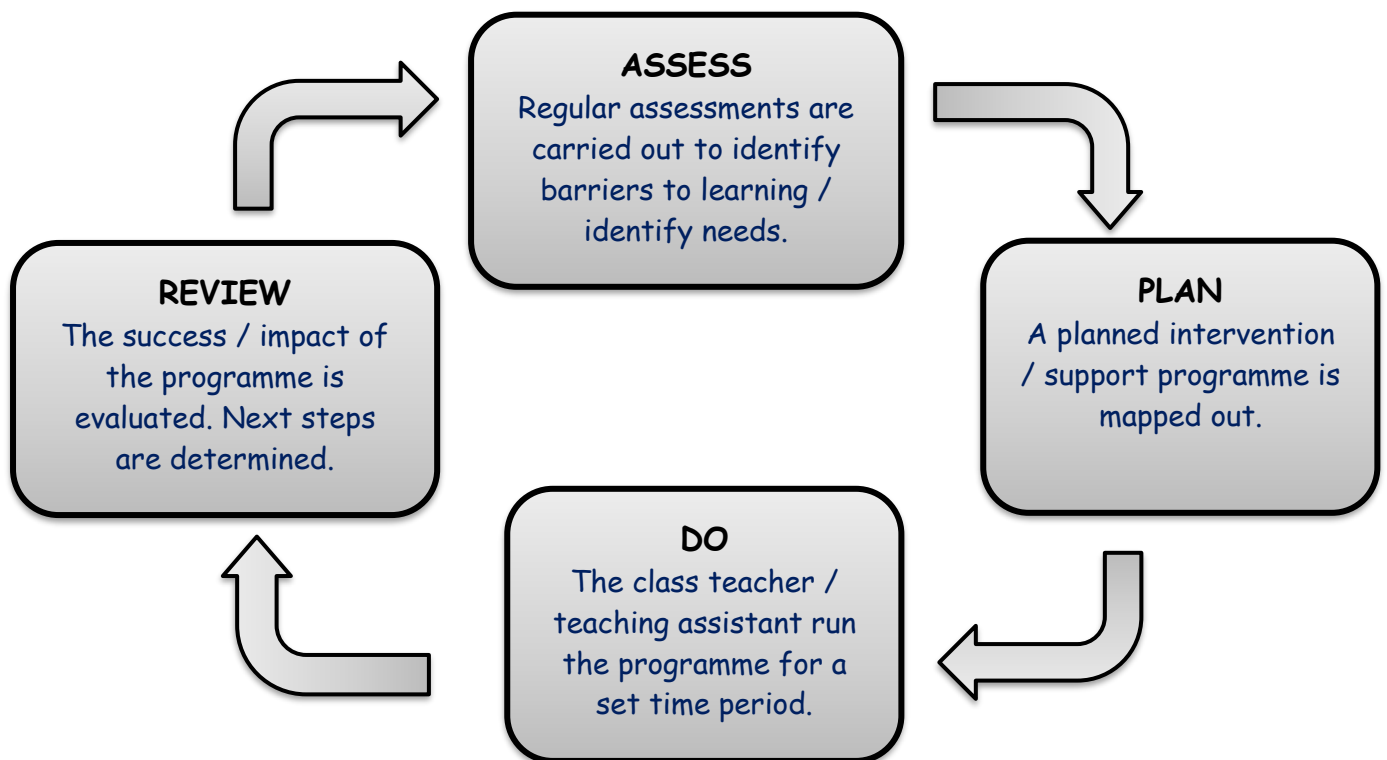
ASSESS
Regular assessments are carried out to identify barriers to learning / identify needs.

PLAN
A planned intervention / support programme is mapped out.

DO
The class teacher / teaching assistant run the programme for a set time period.

REVIEW
The success / impact of the programme is evaluated. Next steps are determined.